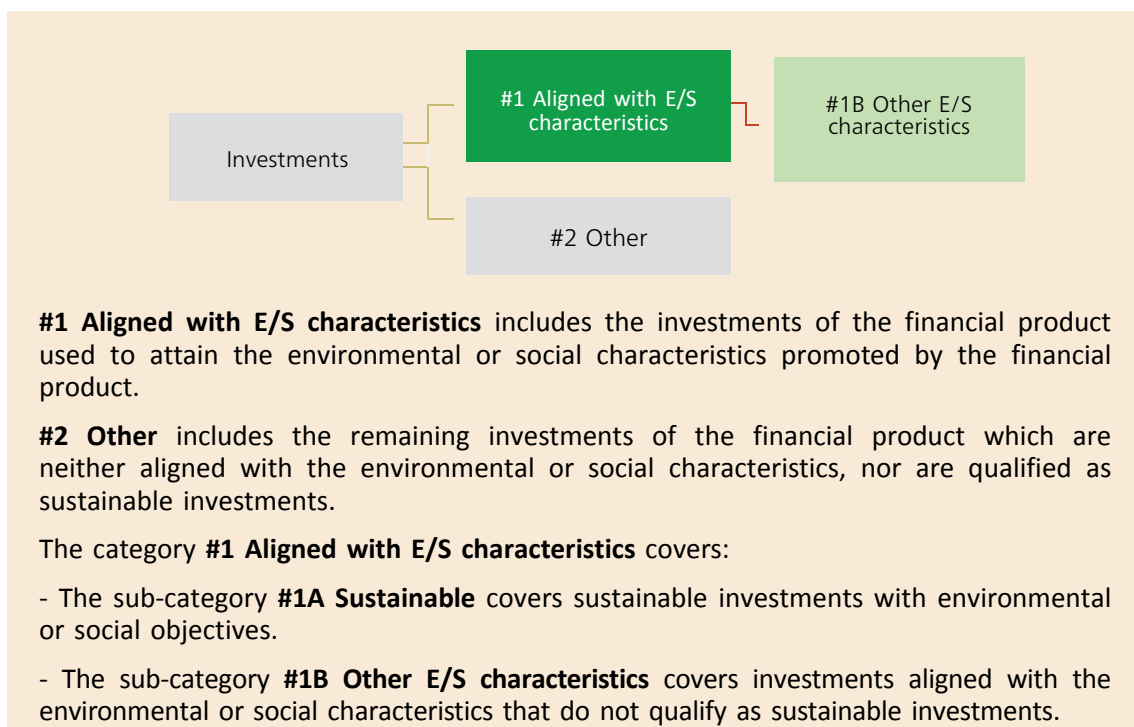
Investments

#1 Aligned with E/S characteristics

#1B Other E/S characteristics

#2 Other

**#1 Aligned with E/S characteristics** includes the investments of the financial product used to attain the environmental or social characteristics promoted by the financial product.

**#2 Other** includes the remaining investments of the financial product which are neither aligned with the environmental or social characteristics, nor are qualified as sustainable investments.

The category **#1 Aligned with E/S characteristics** covers:

- The sub-category **#1A Sustainable** covers sustainable investments with environmental or social objectives.

- The sub-category **#1B Other E/S characteristics** covers investments aligned with the environmental or social characteristics that do not qualify as sustainable investments.